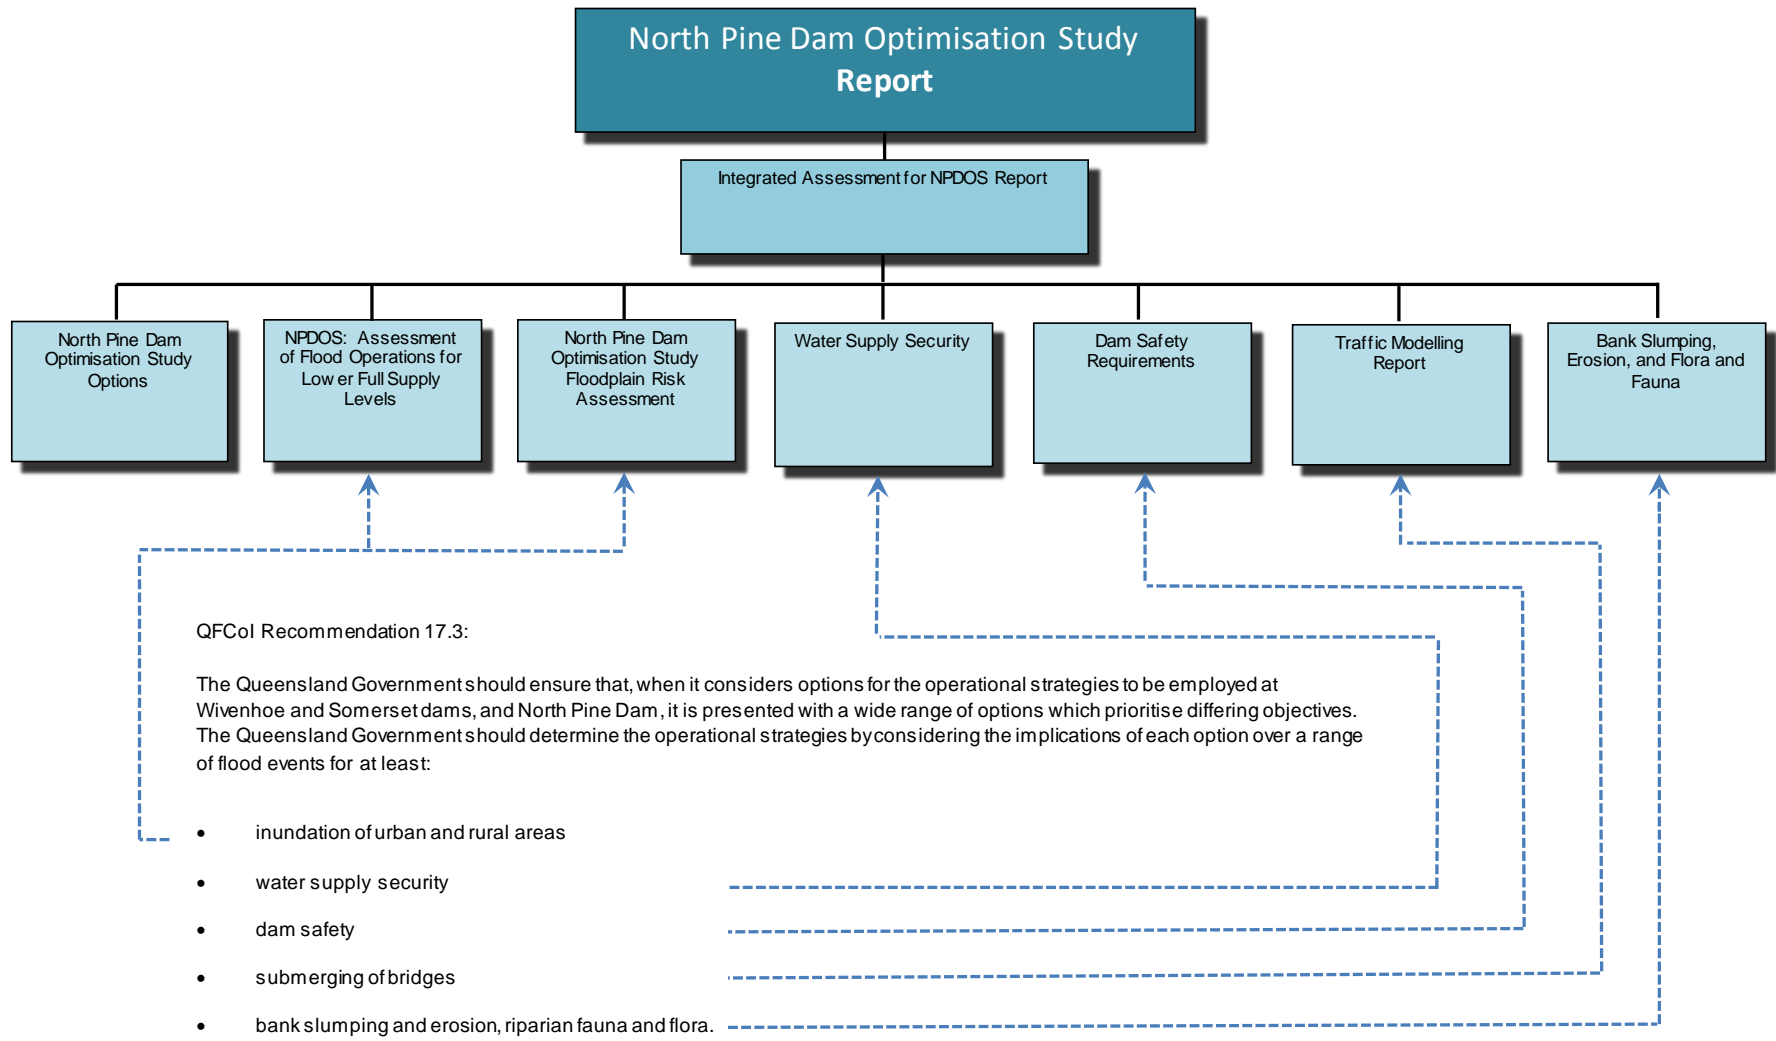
North Pine Dam Optimisation Study
Report

Integrated Assessment for NPDOS Report

North Pine Dam Optimisation Study Options

NPDOS: Assessment of Flood Operations for Low er Full Supply Levels

North Pine Dam Optimisation Study Floodplain Risk Assessment

Water Supply Security

Dam Safety Requirements

Traffic Modelling Report

Bank Slumping, Erosion, and Flora and Fauna

QFCoI Recommendation 17.3:

The Queensland Government should ensure that, when it considers options for the operational strategies to be employed at Wivenhoe and Somerset dams, and North Pine Dam, it is presented with a wide range of options which prioritise differing objectives. The Queensland Government should determine the operational strategies by considering the implications of each option over a range of flood events for at least:

- inundation of urban and rural areas
- water supply security
- dam safety
- submerging of bridges
- bank slumping and erosion, riparian fauna and flora.